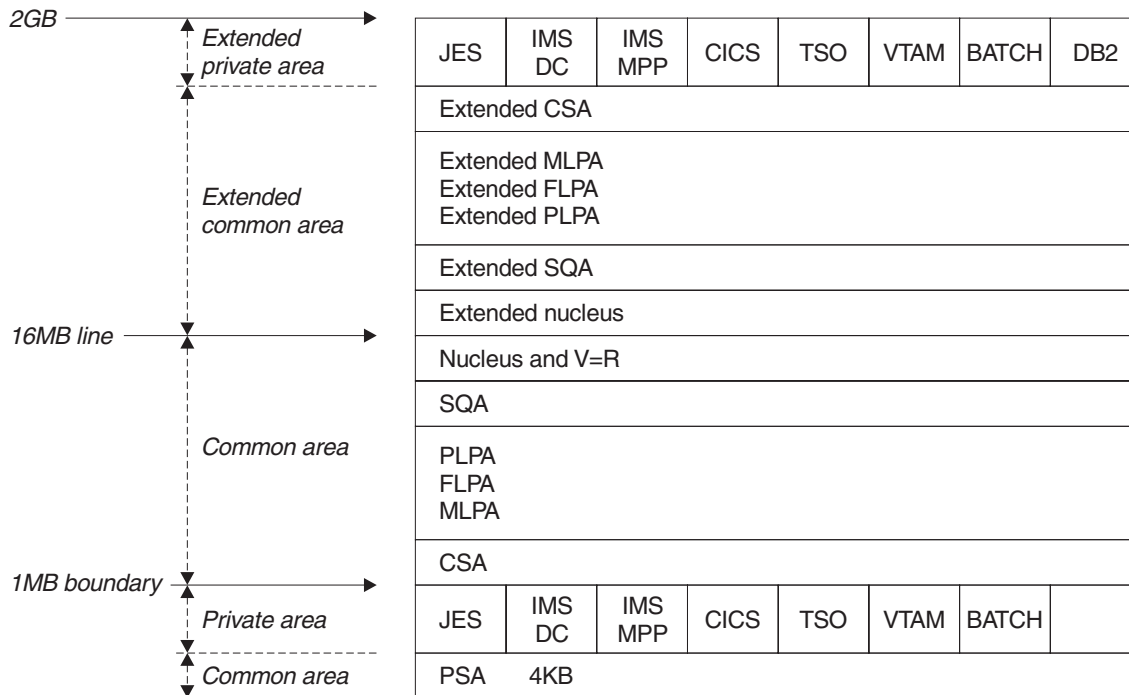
2GB

Extended private area

| JES | IMS DC | IMS MPP | CICS | TSO | VTAM | BATCH | DB2 |
|---|---|---|---|---|---|---|---|

Extended CSA

Extended common area

Extended MLPA
Extended FLPA
Extended PLPA

Extended SQA

Extended nucleus

16MB line

Nucleus and V=R

SQA

Common area

PLPA
FLPA
MLPA

CSA

1MB boundary

Private area

| JES | IMS DC | IMS MPP | CICS | TSO | VTAM | BATCH | |
|---|---|---|---|---|---|---|---|

Common area

PSA 4KB